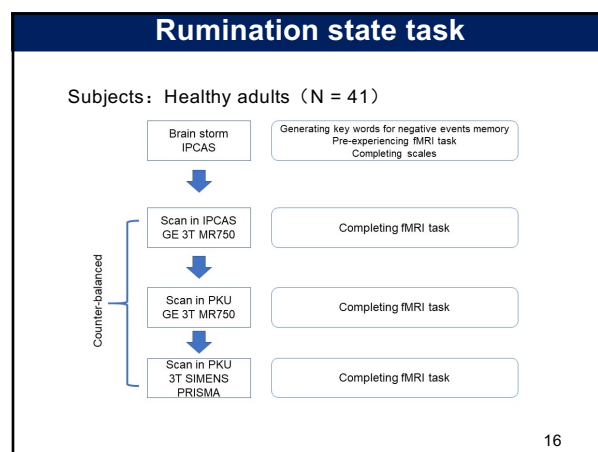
Rumination state task

Subjects：Healthy adults（N = 41）

Brain storm
IPCAS

Generating key words for negative events memory
Pre-experiencing fMRI task
Completing scales

Counter-balanced

Scan in IPCAS
GE 3T MR750

Completing fMRI task

Scan in PKU
GE 3T MR750

Completing fMRI task

Scan in PKU
3T SIMENS
PRISMA

Completing fMRI task

16